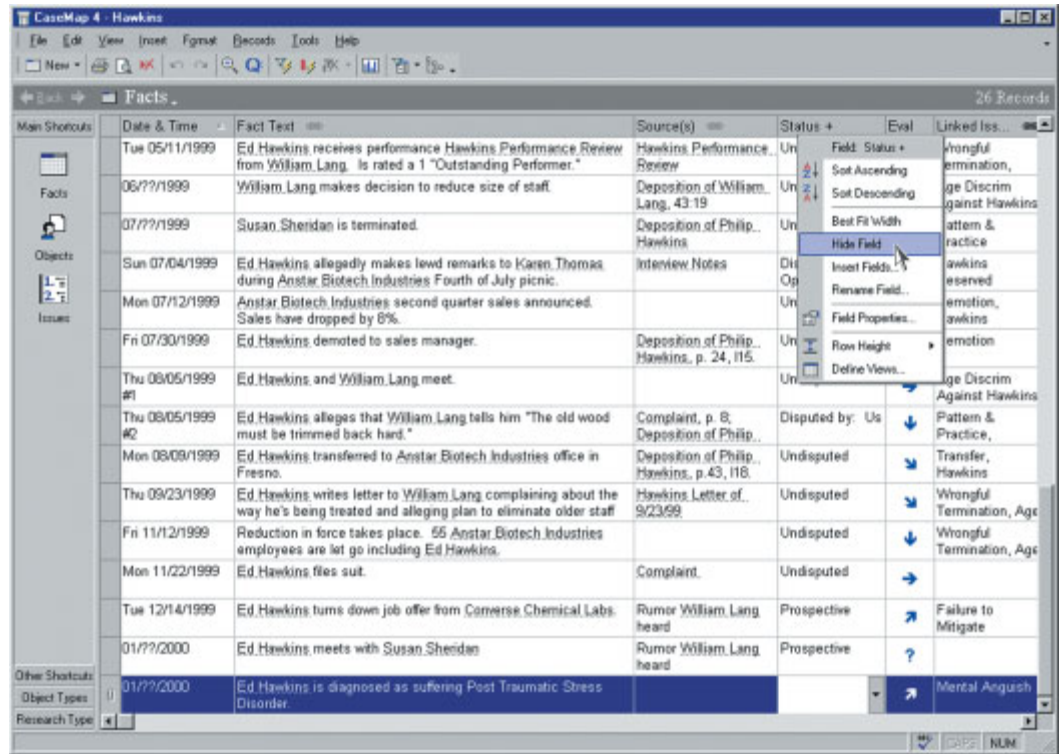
CaseMap 4 - Hawkins

File Edit View Insert Format Records Tools Help

New

Back Facts 26 Records

Main Shortcuts

Facts

Objects

Issues

Other Shortcuts

Object Types

Research Type

| Date & Time | Fact Text | Source(s) | Status + | Eval | Linked Iss... |
|---|---|---|---|---|---|
| Tue 05/11/1999 | Ed Hawkins receives performance Hawkins Performance Review from William Lang. Is rated a 1 "Outstanding Performer." | Hawkins Performance Review | Un | | Vrongful ermination, |
| 06/??/1999 | William Lang makes decision to reduce size of staff. | Deposition of William Lang, 43:19 | Un | | ge Discrim gainst Hawkins |
| 07/??/1999 | Susan Sheridan is terminated. | Deposition of Philip Hawkins | Un | | attern & ractice |
| Sun 07/04/1999 | Ed Hawkins allegedly makes lewd remarks to Karen Thomas during Anstar Biotech Industries Fourth of July picnic. | Interview Notes | Dis Op | | awkins eserved |
| Mon 07/12/1999 | Anstar Biotech Industries second quarter sales announced. Sales have dropped by 8%. | | Un | | emotion, awkins |
| Fri 07/30/1999 | Ed Hawkins demoted to sales manager. | Deposition of Philip Hawkins, p. 24, l15. | Un | | emotion |
| Thu 08/05/1999 #1 | Ed Hawkins and William Lang meet. | | Un | | ge Discrim Against Hawkins |
| Thu 08/05/1999 #2 | Ed Hawkins alleges that William Lang tells him "The old wood must be trimmed back hard." | Complaint, p. 8; Deposition of Philip | Disputed by: Us | | Pattern & Practice, |
| Mon 08/09/1999 | Ed Hawkins transferred to Anstar Biotech Industries office in Fresno. | Deposition of Philip Hawkins, p.43, l18. | Undisputed | | Transfer, Hawkins |
| Thu 09/23/1999 | Ed Hawkins writes letter to William Lang complaining about the way he's being treated and alleging plan to eliminate older staff | Hawkins Letter of 9/23/99 | Undisputed | | Wrongful Termination, Age |
| Fri 11/12/1999 | Reduction in force takes place. 55 Anstar Biotech Industries employees are let go including Ed Hawkins. | | Undisputed | | Wrongful Termination, Age |
| Mon 11/22/1999 | Ed Hawkins files suit. | Complaint | Undisputed | | |
| Tue 12/14/1999 | Ed Hawkins turns down job offer from Converse Chemical Labs. | Rumor William Lang heard | Prospective | | Failure to Mitigate |
| 01/??/2000 | Ed Hawkins meets with Susan Sheridan | Rumor William Lang heard | Prospective | ? | |
| 01/??/2000 | Ed Hawkins is diagnosed as suffering Post Traumatic Stress Disorder. | | | | Mental Anguish |

Field: Status +
Sort Ascending
Sort Descending
Best Fit Width
Hide Field
Insert Fields...
Rename Field...
Field Properties...
Row Height
Define Views...

CAPS NUM